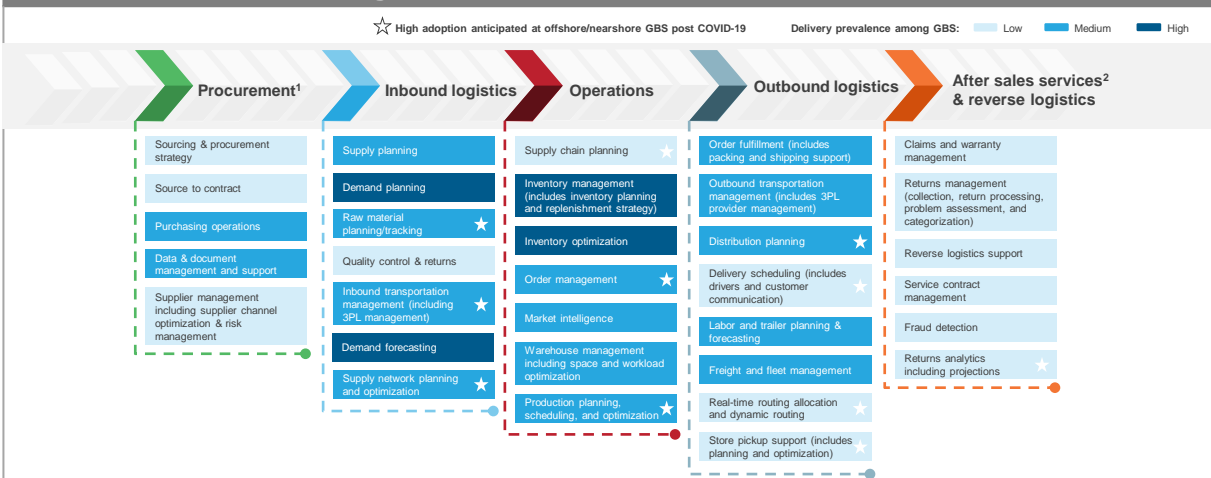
☆ High adoption anticipated at offshore/nearshore GBS post COVID-19

Delivery prevalence among GBS: Low Medium High

Procurement$^1$

Sourcing & procurement strategy

Source to contract

Purchasing operations

Data & document management and support

Supplier management including supplier channel optimization & risk management

Inbound logistics

Supply planning

Demand planning

Raw material planning/tracking ★

Quality control & returns

Inbound transportation management (including 3PL management) ★

Demand forecasting

Supply network planning and optimization ★

Operations

Supply chain planning ★

Inventory management (includes inventory planning and replenishment strategy)

Inventory optimization

Order management ★

Market intelligence

Warehouse management including space and workload optimization

Production planning, scheduling, and optimization ★

Outbound logistics

Order fulfillment (includes packing and shipping support)

Outbound transportation management (includes 3PL provider management)

Distribution planning ★

Delivery scheduling (includes drivers and customer communication) ★

Labor and trailer planning & forecasting

Freight and fleet management

Real-time routing allocation and dynamic routing ★

Store pickup support (includes planning and optimization) ★

After sales services$^2$ & reverse logistics

Claims and warranty management

Returns management (collection, return processing, problem assessment, and categorization)

Reverse logistics support

Service contract management

Fraud detection

Returns analytics including projections ★